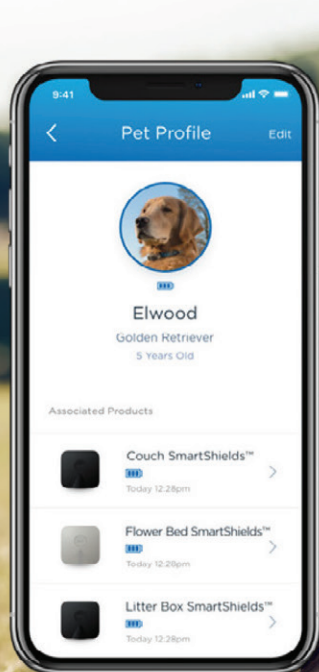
9:41

Pet Profile

Edit

Elwood

Golden Retriever

5 Years Old

Associated Products

Couch SmartShields™

Today 12:28pm

Flower Bed SmartShields™

Today 12:28pm

Litter Box SmartShields™

Today 12:28pm